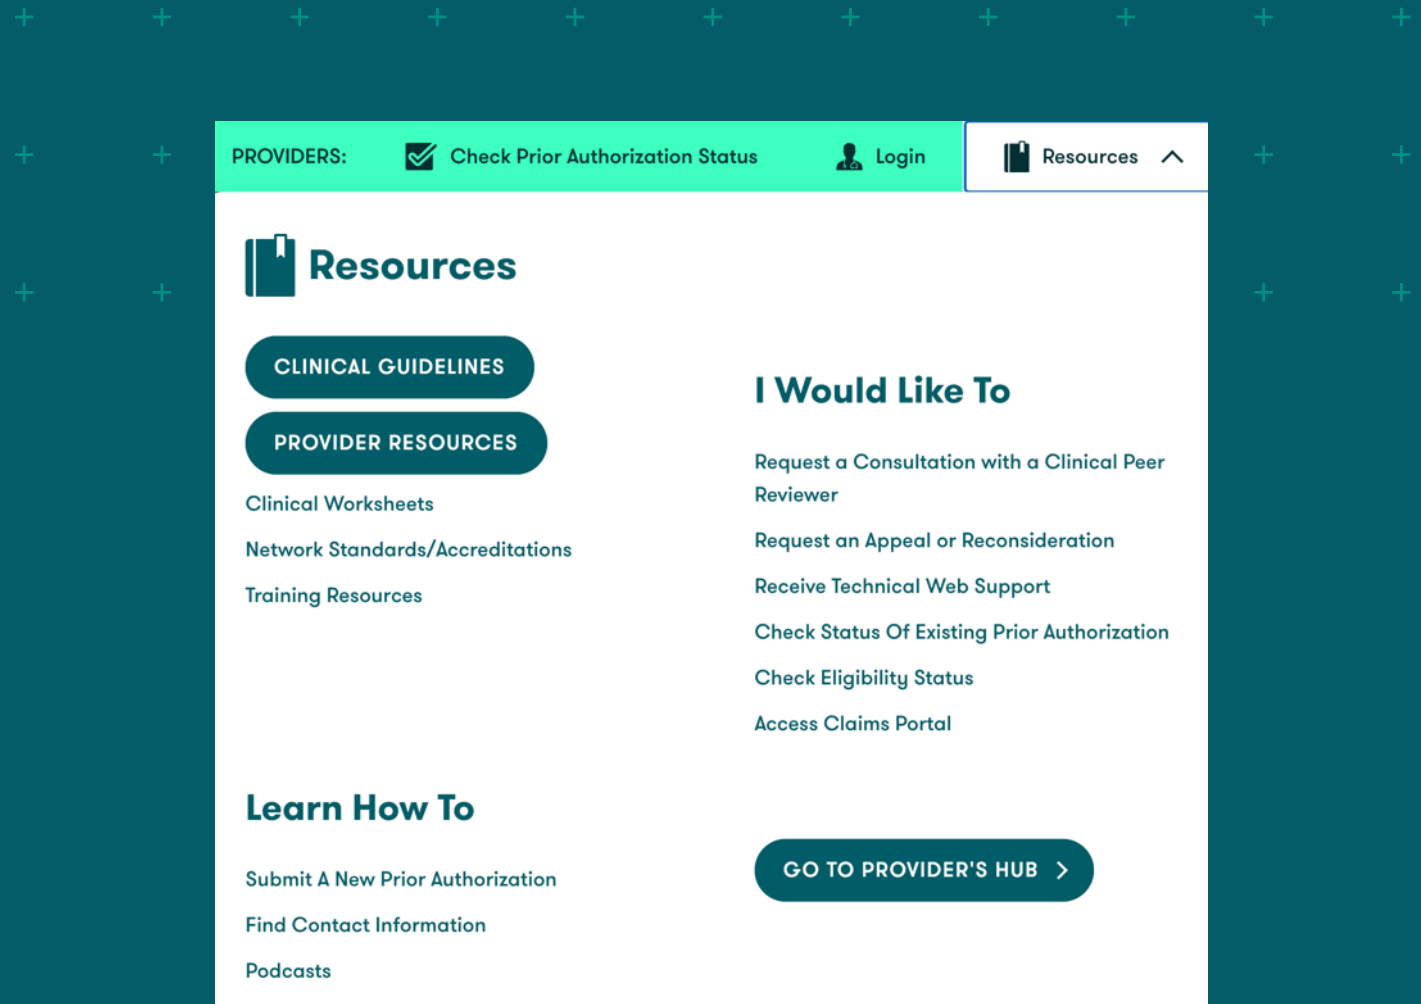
PROVIDERS: Check Prior Authorization Status Login Resources

Resources

CLINICAL GUIDELINES

PROVIDER RESOURCES

Clinical Worksheets

Network Standards/Accreditations

Training Resources

I Would Like To

Request a Consultation with a Clinical Peer Reviewer

Request an Appeal or Reconsideration

Receive Technical Web Support

Check Status Of Existing Prior Authorization

Check Eligibility Status

Access Claims Portal

Learn How To

Submit A New Prior Authorization

Find Contact Information

Podcasts

GO TO PROVIDER'S HUB